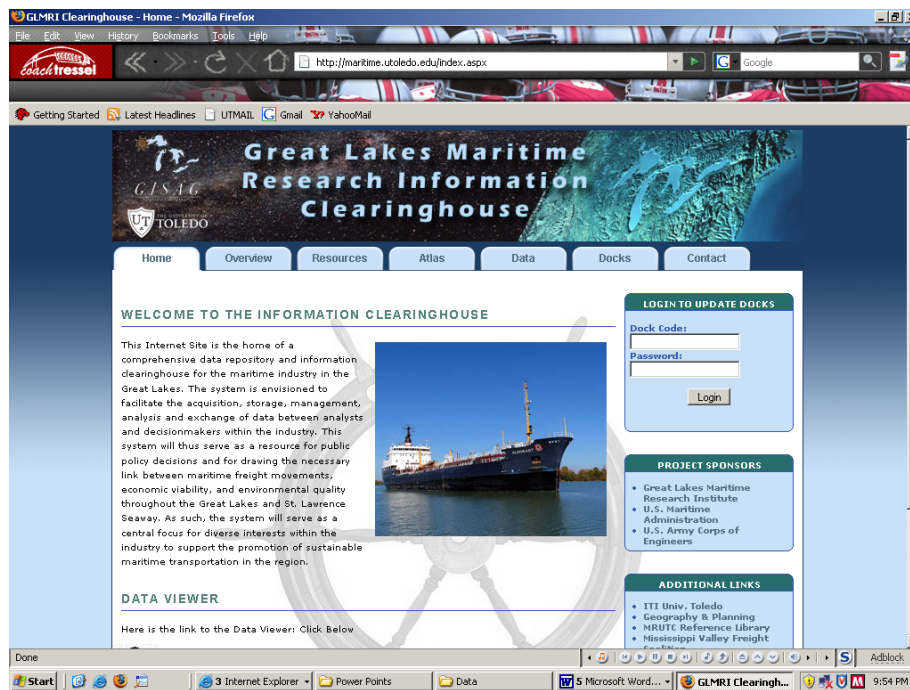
GLMRI Clearinghouse - Home - Mozilla Firefox

File Edit View History Bookmarks Tools Help

coach tressel

http://maritime.utoledo.edu/index.aspx

Google

Getting Started Latest Headlines UTMAIL Gmail YahooMail

GISAG

THE UNIVERSITY OF TOLEDO

Great Lakes Maritime Research Information Clearinghouse

Home Overview Resources Atlas Data Docks Contact

WELCOME TO THE INFORMATION CLEARINGHOUSE

This Internet Site is the home of a comprehensive data repository and information clearinghouse for the maritime industry in the Great Lakes. The system is envisioned to facilitate the acquisition, storage, management, analysis and exchange of data between analysts and decisionmakers within the industry. This system will thus serve as a resource for public policy decisions and for drawing the necessary link between maritime freight movements, economic viability, and environmental quality throughout the Great Lakes and St. Lawrence Seaway. As such, the system will serve as a central focus for diverse interests within the industry to support the promotion of sustainable maritime transportation in the region.

DATA VIEWER

Here is the link to the Data Viewer: Click Below

LOGIN TO UPDATE DOCKS

Dock Code:

Password:

Login

PROJECT SPONSORS

- Great Lakes Maritime Research Institute
- U.S. Maritime Administration
- U.S. Army Corps of Engineers

ADDITIONAL LINKS

- ITI Univ. Toledo
- Geography & Planning
- MRUTC Reference Library
- Mississippi Valley Freight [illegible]

Done

Adblock

Start 3 Internet Explorer Power Points Data 5 Microsoft Word... GLMRI Clearingh... 9:54 PM